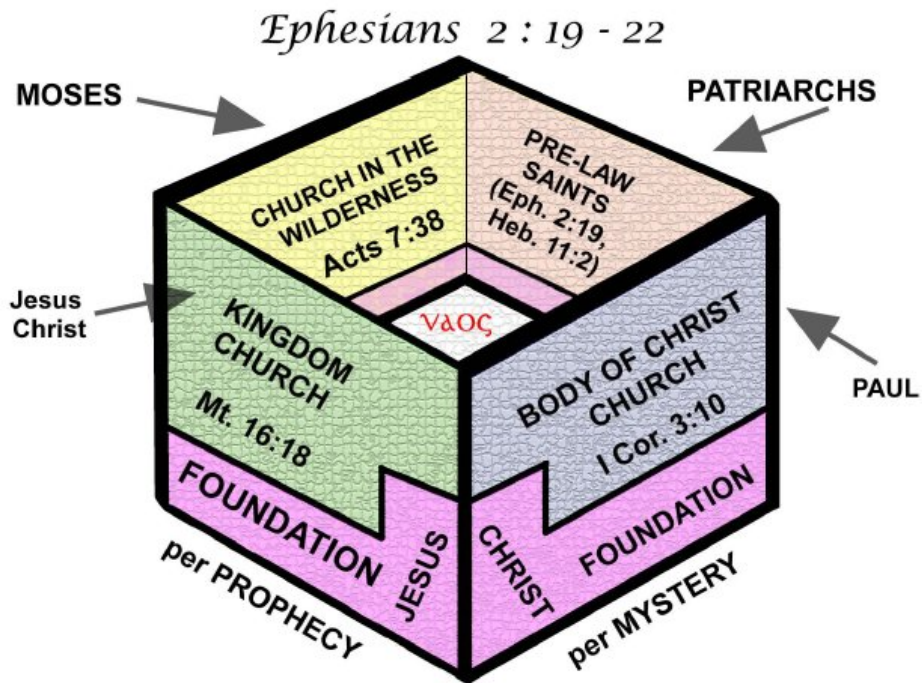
Ephesians 2 : 19 - 22

MOSES

PATRIARCHS

CHURCH IN THE WILDERNESS Acts 7:38

PRE-LAW SAINTS (Eph. 2:19, Heb. 11:2)

Jesus Christ

ναος

KINGDOM CHURCH Mt. 16:18

BODY OF CHRIST CHURCH I Cor. 3:10

PAUL

FOUNDATION

JESUS

CHRIST

FOUNDATION

per PROPHECY

per MYSTERY